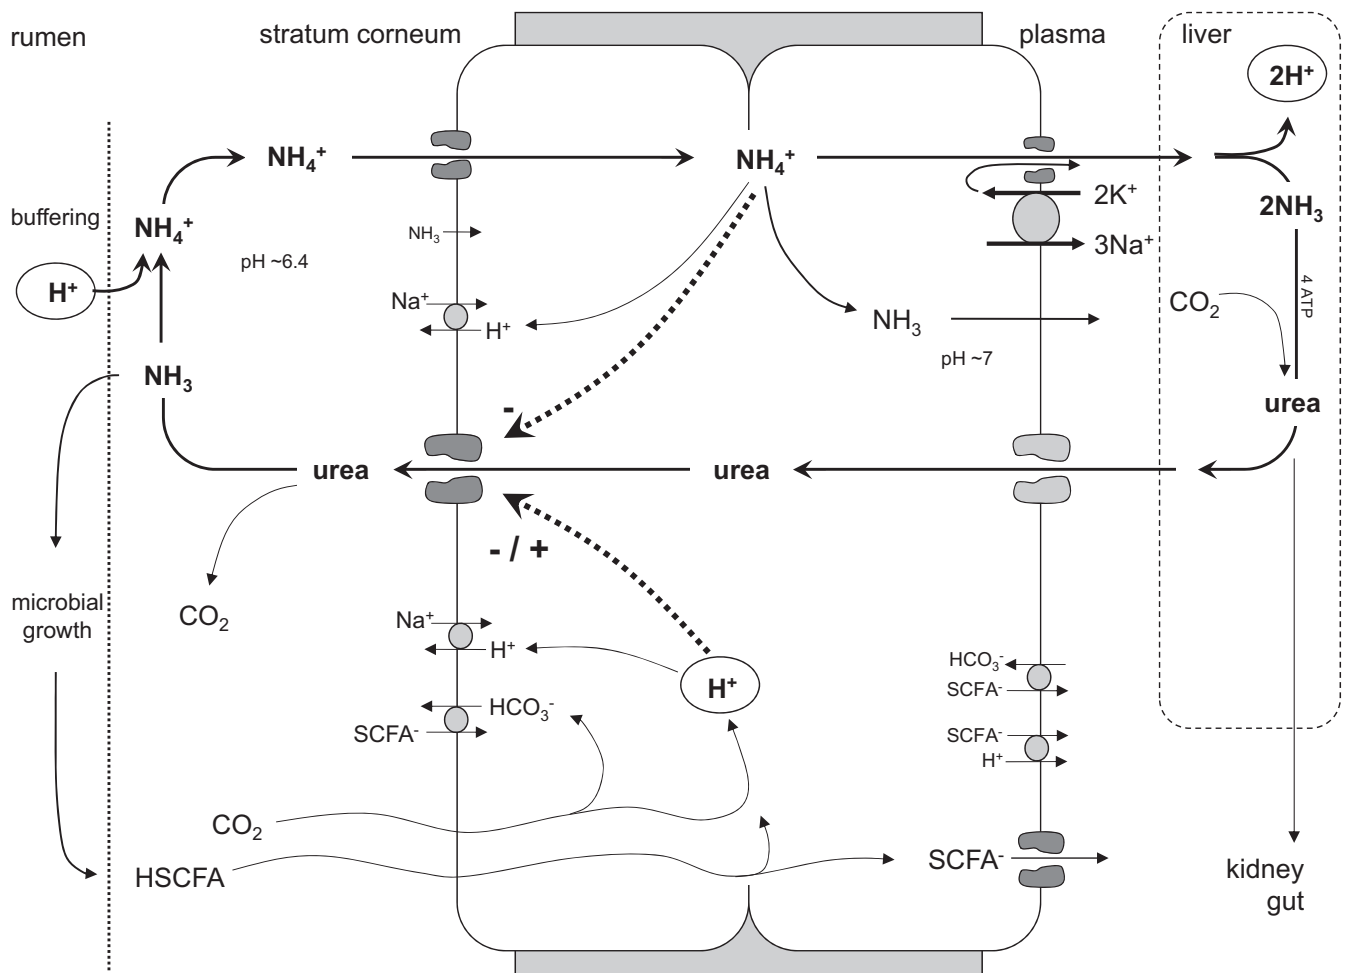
rumen

stratum corneum

plasma

liver

$2H^+$

$NH_4^+$

$NH_4^+$

$2K^+$

buffering

$NH_4^+$

$2NH_3$

$NH_3$

$3Na^+$

pH ~6.4

$H^+$

$Na^+$

$H^+$

$NH_3$

4 ATP

$CO_2$

pH ~7

$NH_3$

urea

-

urea

urea

- / +

microbial growth

$CO_2$

$Na^+$

$H^+$

$HCO_3^-$

$SCFA^-$

$H^+$

$HCO_3^-$

$SCFA^-$

$SCFA^-$

$H^+$

$CO_2$

HSCFA

$SCFA^-$

kidney
gut